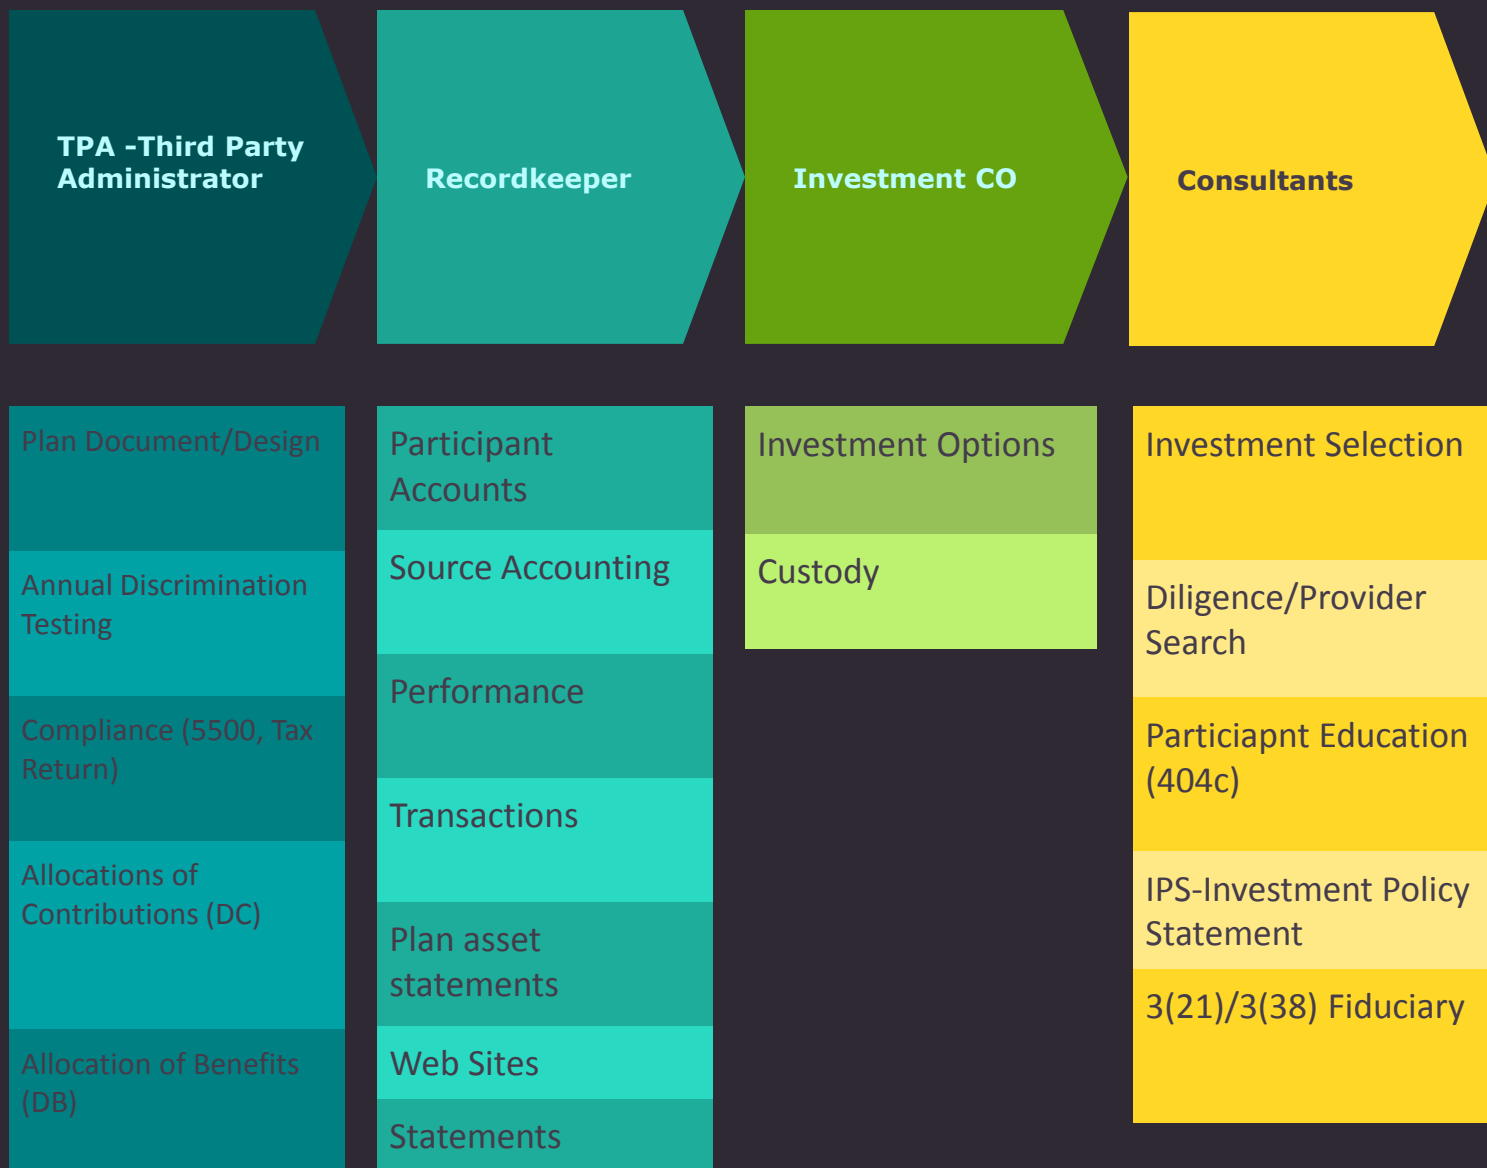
TPA -Third Party Administrator

Plan Document/Design

Annual Discrimination Testing

Compliance (5500, Tax Return)

Allocations of Contributions (DC)

Allocation of Benefits (DB)

Recordkeeper

Participant Accounts

Source Accounting

Performance

Transactions

Plan asset statements

Web Sites

Statements

Investment CO

Investment Options

Custody

Consultants

Investment Selection

Diligence/Provider Search

Particiapnt Education (404c)

IPS-Investment Policy Statement

3(21)/3(38) Fiduciary